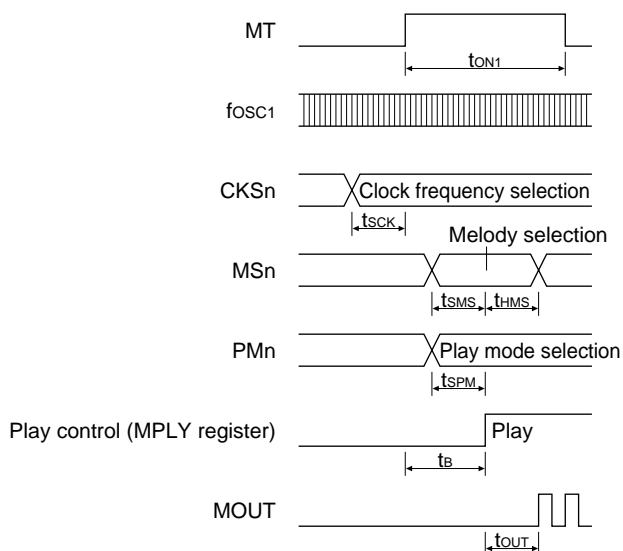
MT

$t_{ON1}$

$f_{OSC1}$

CKSn

Clock frequency selection

$t_{SCK}$

Melody selection

MSn

$t_{SMS}$

$t_{HMS}$

PMn

Play mode selection

$t_{SPM}$

Play control (MPLY register)

Play

$t_{B}$

MOUT

$t_{OUT}$